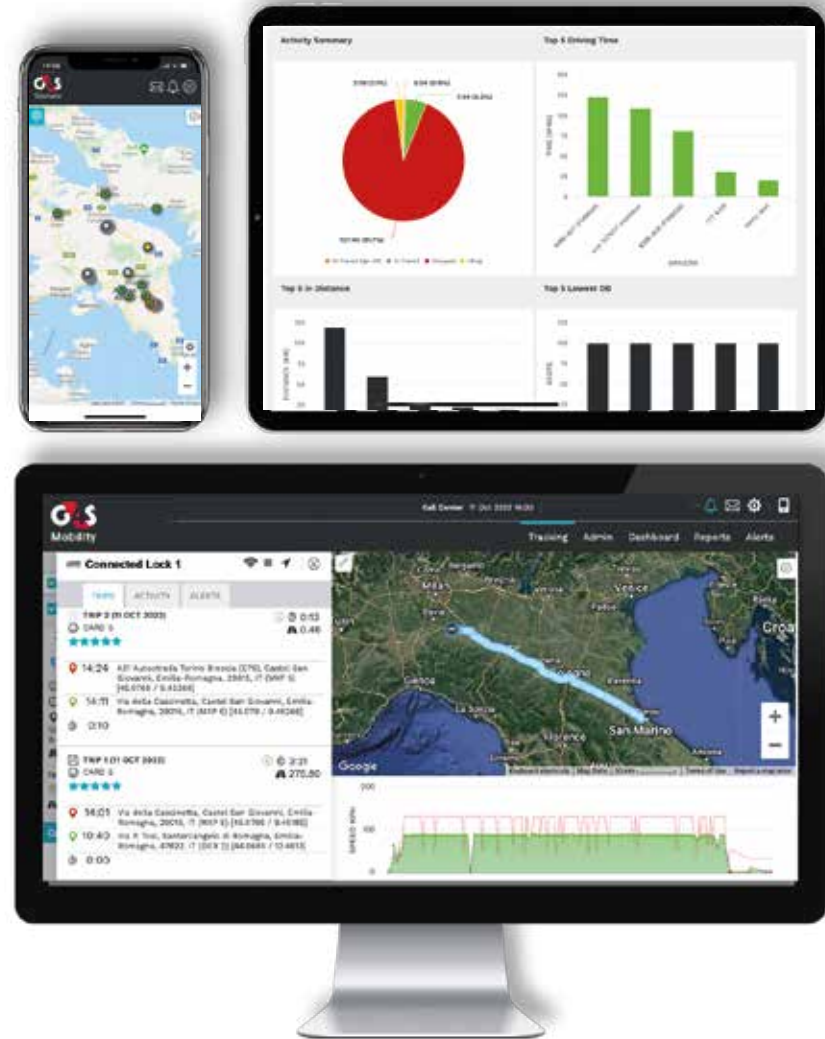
G4S
Telematic

Activity Summary
Top 5 Driving Time
Top 5 in Distance
Top 5 Lowest OB

G4S
Mobility
Call Center
Tracking Admin Dashboard Reports Alerts
Connected Lock 1
TRIPS ACTIVITY ALERTS
TRIP 2 (11 OCT 2022)
CARD 5
0:13
0.46
14:24 A21 Autostrada Torino Brescia (E70), Castel San Giovanni, Emilia-Romagna, 29015, IT (WP 5) [45.0766 / 9.4326]
14:11 Via della Cascinetta, Castel San Giovanni, Emilia-Romagna, 29015, IT (WP 6) [45.0776 / 9.4526]
0:10
TRIP 1 (11 OCT 2022)
CARD 5
3:21
275.80
14:01 Via della Cascinetta, Castel San Giovanni, Emilia-Romagna, 29015, IT (WP 5) [45.0766 / 9.4526]
10:40 Via P. Tosi, Santarcangelo di Romagna, Emilia-Romagna, 47822, IT (DCS 3) [44.0645 / 12.4453]
0:03
Milano
Venice
Genoa
Bologna
Florence
San Marino
Croa
Google
SPEED KM/H
200
100
0